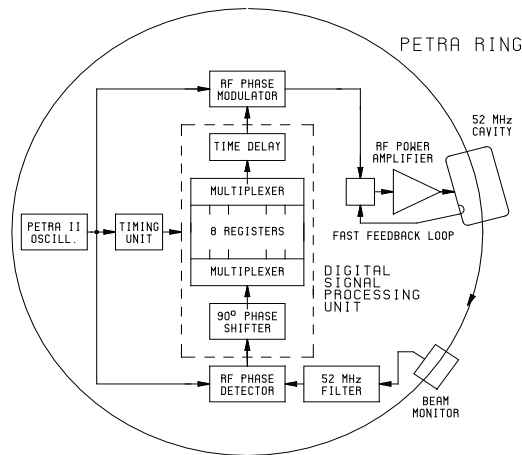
PETRA RING

RF PHASE MODULATOR

TIME DELAY

MULTIPLEXER

8 REGISTERS

MULTIPLEXER

$90^o$ PHASE SHIFTER

RF PHASE DETECTOR

52 MHz FILTER

BEAM MONITOR

PETRA II OSCILL.

TIMING UNIT

RF POWER AMPLIFIER

52 MHz CAVITY

FAST FEEDBACK LOOP

DIGITAL SIGNAL PROCESSING UNIT